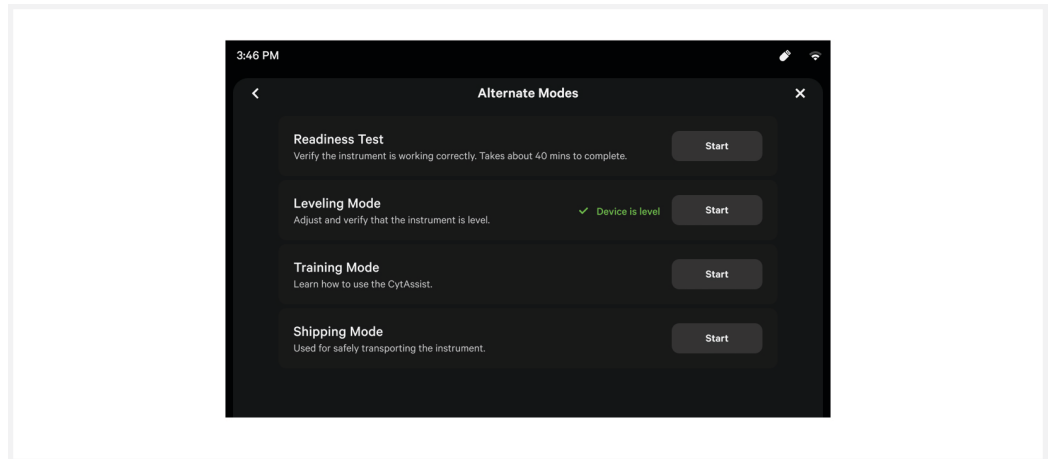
3:46 PM

<

Alternate Modes

×

Readiness Test
Verify the instrument is working correctly. Takes about 40 mins to complete.

Start

Leveling Mode
Adjust and verify that the instrument is level.

✓ Device is level

Start

Training Mode
Learn how to use the CytAssist.

Start

Shipping Mode
Used for safely transporting the instrument.

Start